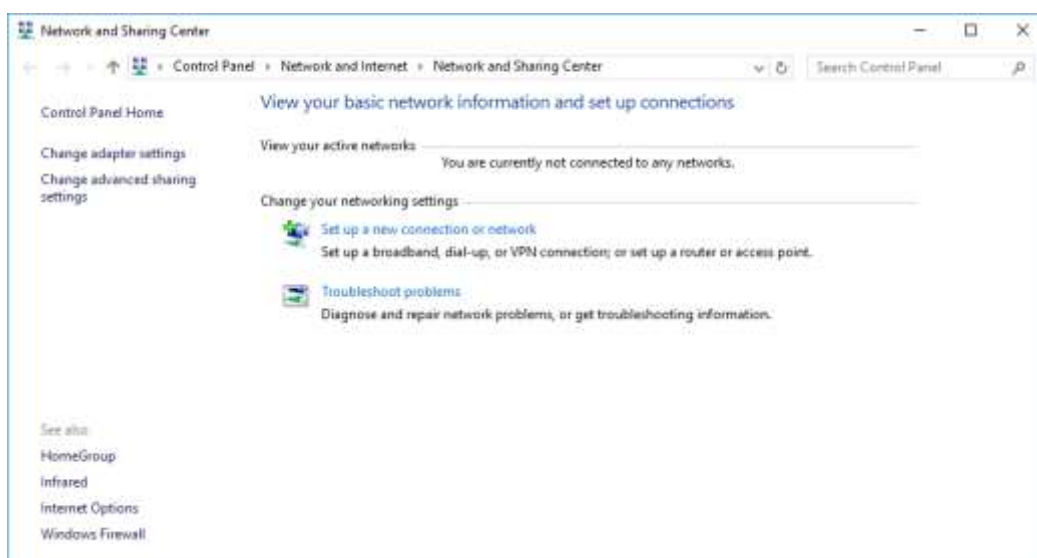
Network and Sharing Center

Control Panel › Network and Internet › Network and Sharing Center

Search Control Panel

Control Panel Home

Change adapter settings

Change advanced sharing settings

View your basic network information and set up connections

View your active networks

You are currently not connected to any networks.

Change your networking settings

Set up a new connection or network

Set up a broadband, dial-up, or VPN connection; or set up a router or access point.

Troubleshoot problems

Diagnose and repair network problems, or get troubleshooting information.

See also

HomeGroup

Infrared

Internet Options

Windows Firewall